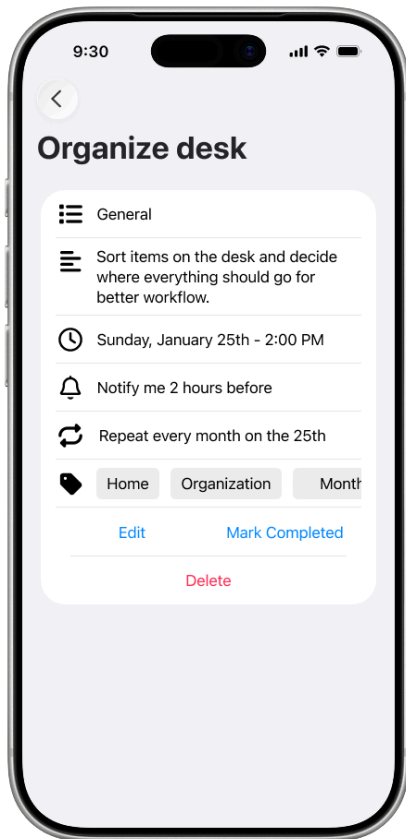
9:30

Organize desk

General

Sort items on the desk and decide where everything should go for better workflow.

Sunday, January 25th - 2:00 PM

Notify me 2 hours before

Repeat every month on the 25th

Home Organization Month

Edit Mark Completed

Delete